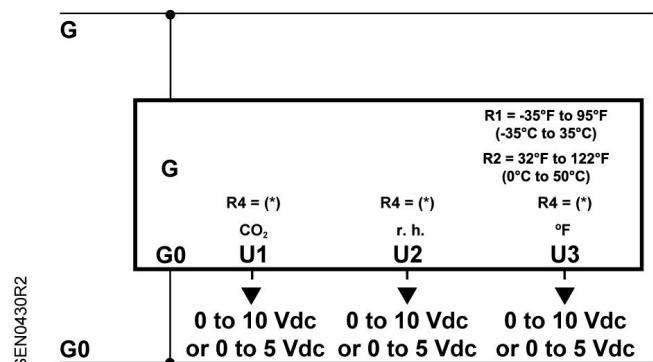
G

R1 = -35°F to 95°F (-35°C to 35°C)

R2 = 32°F to 122°F (0°C to 50°C)

G

R4 = (*)

$CO_2$

G0 U1

R4 = (*)

r. h.

U2

R4 = (*)

ºF

U3

0 to 10 Vdc or 0 to 5 Vdc

0 to 10 Vdc or 0 to 5 Vdc

0 to 10 Vdc or 0 to 5 Vdc

G0

SEN0430R2